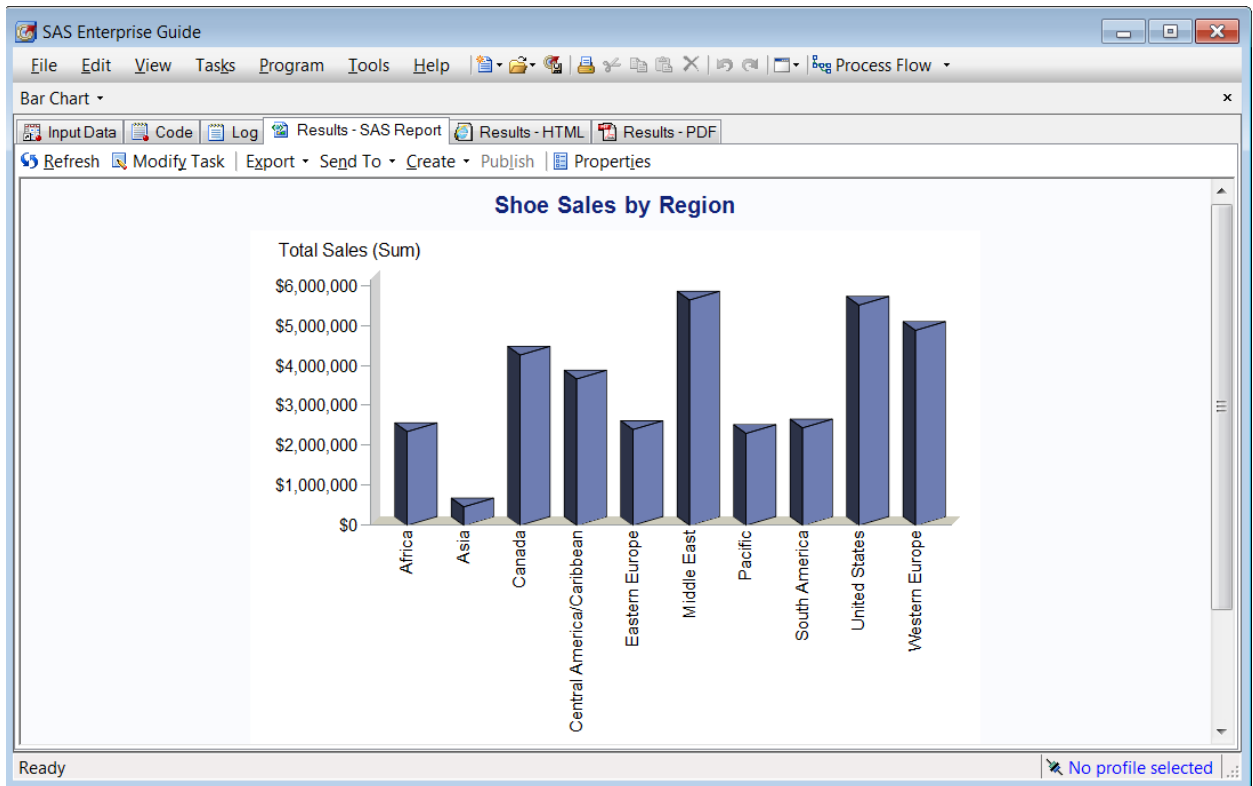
SAS Enterprise Guide

File Edit View Tasks Program Tools Help Process Flow

Bar Chart

Input Data Code Log Results - SAS Report Results - HTML Results - PDF

Refresh Modify Task Export Send To Create Publish Properties

Shoe Sales by Region

Total Sales (Sum)

$6,000,000
$5,000,000
$4,000,000
$3,000,000
$2,000,000
$1,000,000
$0

Africa
Asia
Canada
Central America/Caribbean
Eastern Europe
Middle East
Pacific
South America
United States
Western Europe

Ready
No profile selected